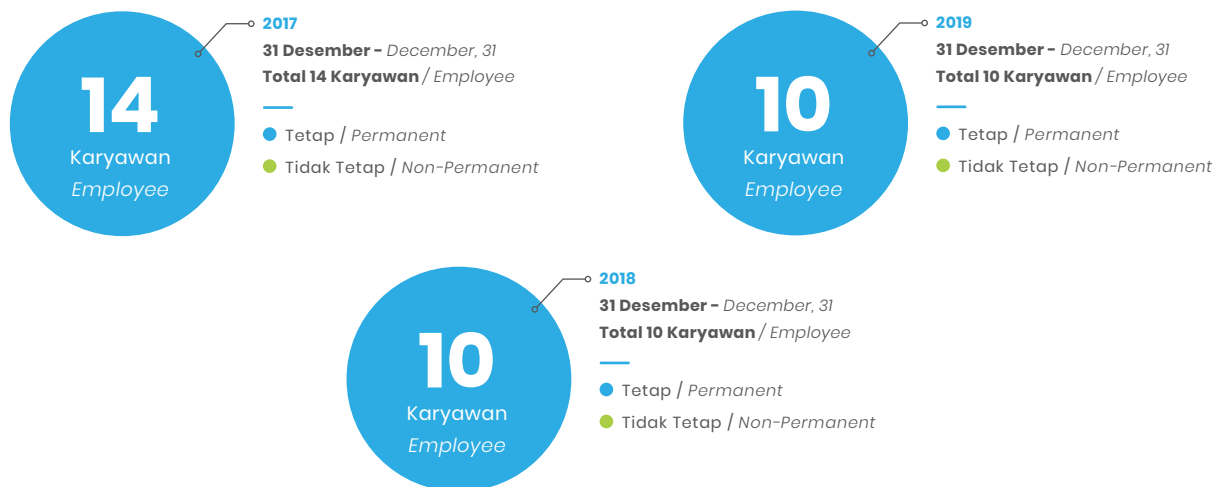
14
Karyawan
Employee

2017
31 Desember - December, 31
Total 14 Karyawan / Employee

Tetap / Permanent
Tidak Tetap / Non-Permanent

10
Karyawan
Employee

2019
31 Desember - December, 31
Total 10 Karyawan / Employee

Tetap / Permanent
Tidak Tetap / Non-Permanent

10
Karyawan
Employee

2018
31 Desember - December, 31
Total 10 Karyawan / Employee

Tetap / Permanent
Tidak Tetap / Non-Permanent